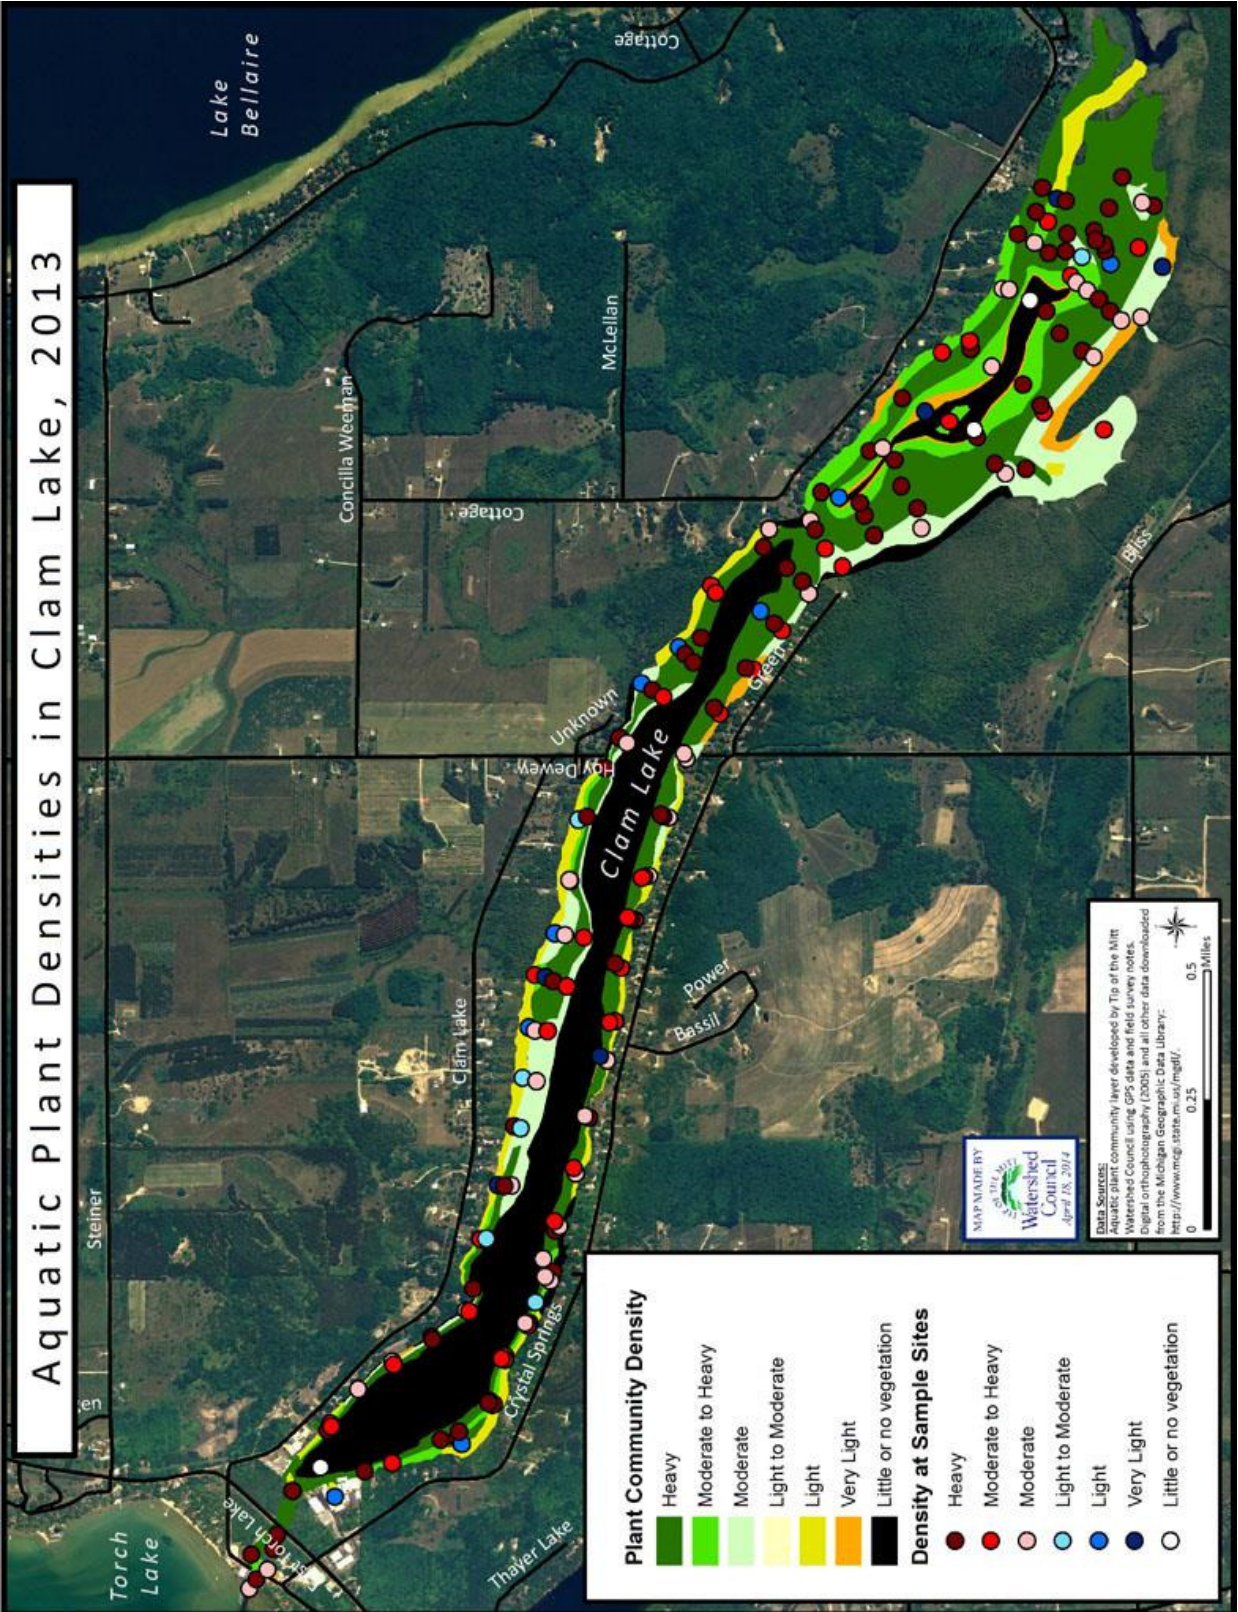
Aquatic Plant Densities in Clam Lake, 2013

Lake Bellaire

Cottage

McLellan

Concilla Weeman

Cottage

Bliss

Green

Unknown

Hay Dewey

Clam Lake

Power

Bassil

Clam Lake

Steiner

Crystal Springs

Torch Lake

Thayer Lake

Torch Lake

en

Plant Community Density
Heavy
Moderate to Heavy
Moderate
Light to Moderate
Light
Very Light
Little or no vegetation

Density at Sample Sites
Heavy
Moderate to Heavy
Moderate
Light to Moderate
Light
Very Light
Little or no vegetation

MAP MADE BY
Tip of the Mitt
Watershed Council
April 18, 2014

Data Sources:
Aquatic plant community layer developed by Tip of the Mitt Watershed Council using GPS data and field survey notes. Digital orthophotography (2005) and all other data downloaded from the Michigan Geographic Data Library: http://www.mcgi.state.mi.us/mgdl/.

0 0.25 0.5 Miles